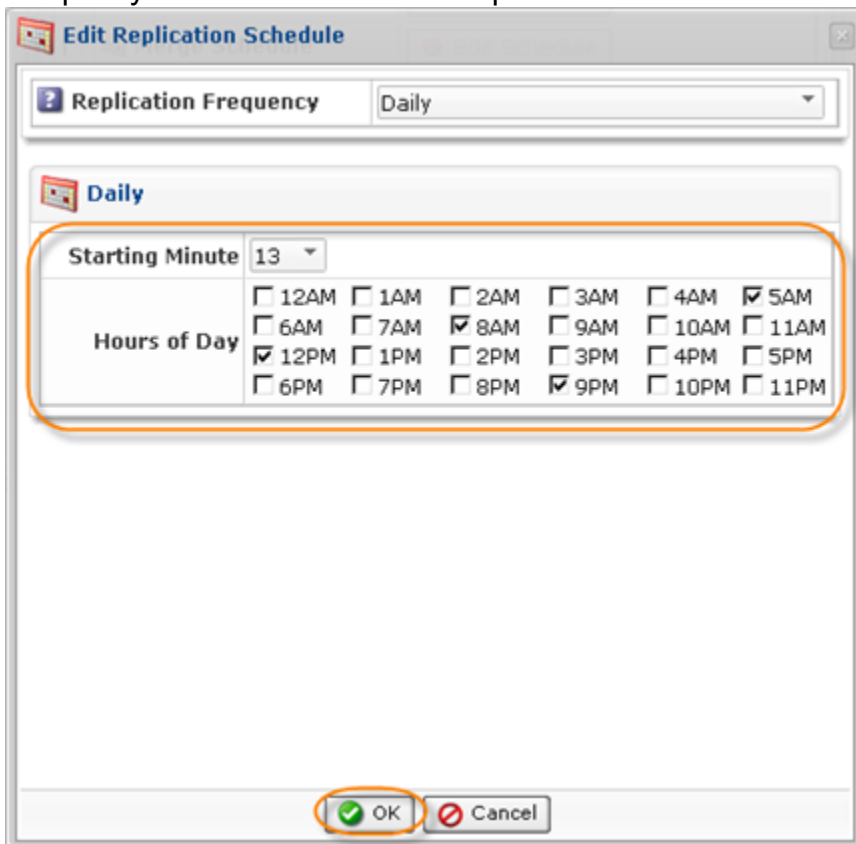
Edit Replication Schedule

Replication Frequency | Daily

Daily

Starting Minute 13

Hours of Day

| | | | | | |
|---|---|---|---|---|---|
| ☐ 12AM | ☐ 1AM | ☐ 2AM | ☐ 3AM | ☐ 4AM | ☑ 5AM |
| ☐ 6AM | ☐ 7AM | ☑ 8AM | ☐ 9AM | ☐ 10AM | ☐ 11AM |
| ☑ 12PM | ☐ 1PM | ☐ 2PM | ☐ 3PM | ☐ 4PM | ☐ 5PM |
| ☐ 6PM | ☐ 7PM | ☐ 8PM | ☑ 9PM | ☐ 10PM | ☐ 11PM |

OK Cancel